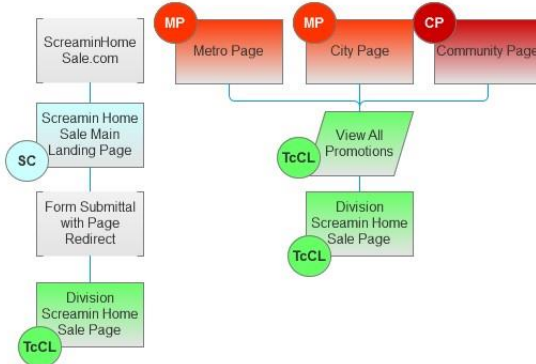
ScreaminHome Sale.com

Screamin Home Sale Main Landing Page

SC

Form Submittal with Page Redirect

Division Screamin Home Sale Page

TcCL

MP

Metro Page

MP

City Page

CP

Community Page

View All Promotions

TcCL

Division Screamin Home Sale Page

TcCL